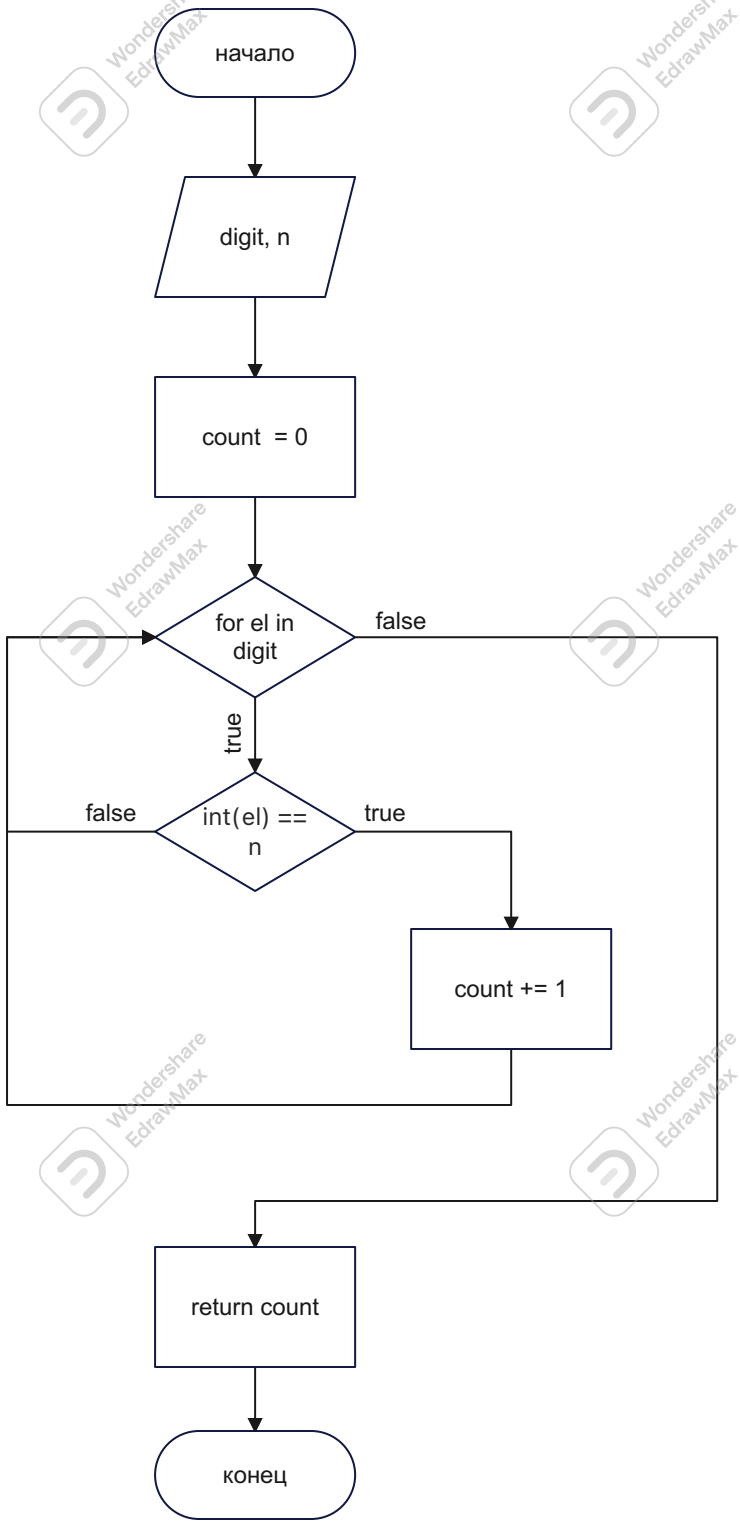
начало

digit, n

count = 0

for el in digit

false

true

false

int(el) == n

true

count += 1

return count

конец

Wondershare EdrawMax
Wondershare EdrawMax
Wondershare EdrawMax
Wondershare EdrawMax
Wondershare EdrawMax
Wondershare EdrawMax